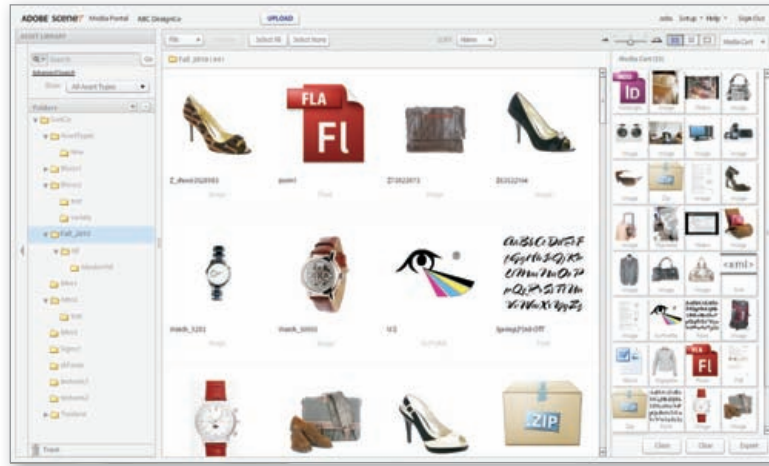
ADOBE SCENE7 Media Portal ABC DesignCo UPLOAD John Setup Help Sign Out

ASSET LIBRARY

Search Go

Advanced Search

Show: All Asset Types

Folders

File Select All Select None Sort: Name

Fall_2010

FLA

Fl

Z_shoes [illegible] psd

watch_5201

watch_5003

V2

Spring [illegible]

ZIP

Media Cart

ID

FLA

Fl

<xml>

Trash

Clear Clear Export